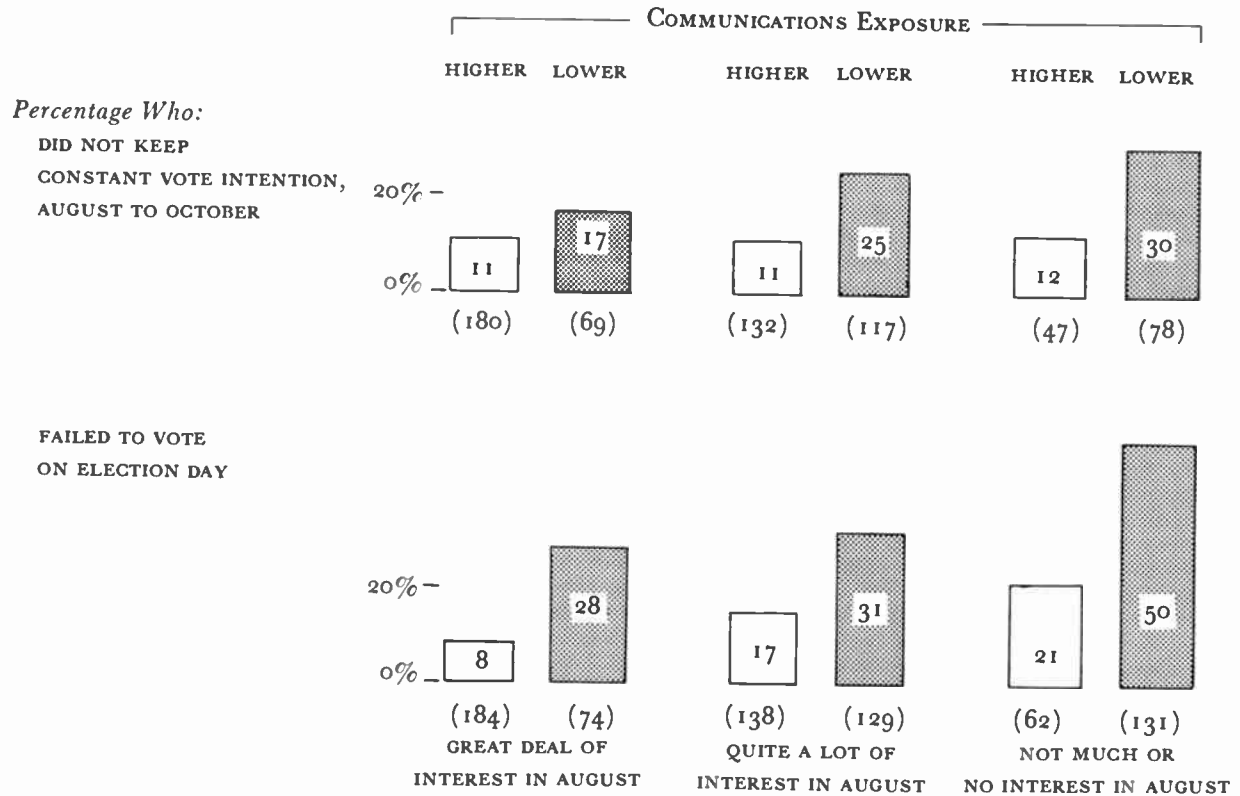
COMMUNICATIONS EXPOSURE

HIGHER LOWER HIGHER LOWER HIGHER LOWER

Percentage Who:
DID NOT KEEP CONSTANT VOTE INTENTION, AUGUST TO OCTOBER

20% –
0% –

11 17 11 25 12 30

(180) (69) (132) (117) (47) (78)

FAILED TO VOTE ON ELECTION DAY

20% –
0% –

8 28 17 31 21 50

(184) (74) (138) (129) (62) (131)

GREAT DEAL OF INTEREST IN AUGUST

QUITE A LOT OF INTEREST IN AUGUST

NOT MUCH OR NO INTEREST IN AUGUST